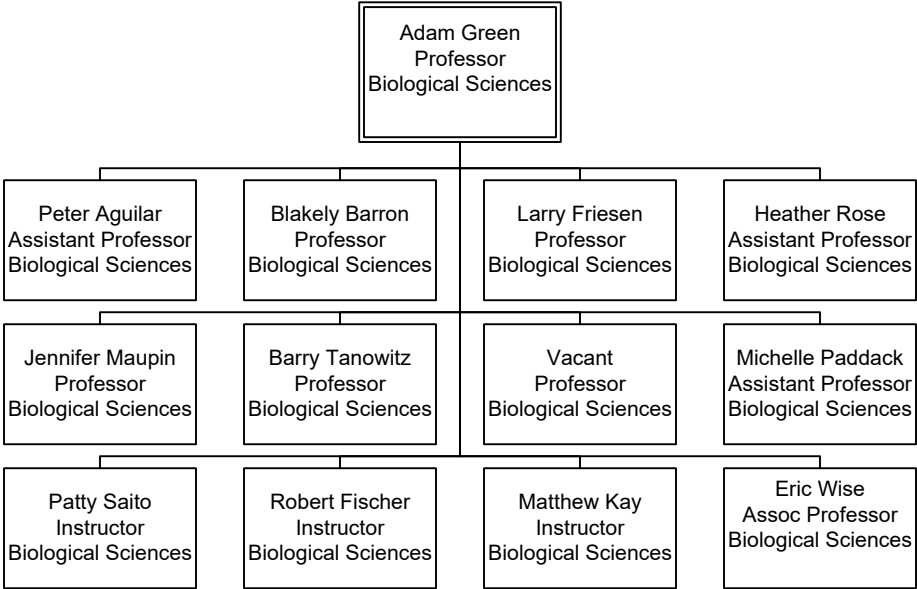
Adam Green
Professor
Biological Sciences

Peter Aguilar
Assistant Professor
Biological Sciences

Blakely Barron
Professor
Biological Sciences

Larry Friesen
Professor
Biological Sciences

Heather Rose
Assistant Professor
Biological Sciences

Jennifer Maupin
Professor
Biological Sciences

Barry Tanowitz
Professor
Biological Sciences

Vacant
Professor
Biological Sciences

Michelle Paddack
Assistant Professor
Biological Sciences

Patty Saito
Instructor
Biological Sciences

Robert Fischer
Instructor
Biological Sciences

Matthew Kay
Instructor
Biological Sciences

Eric Wise
Assoc Professor
Biological Sciences